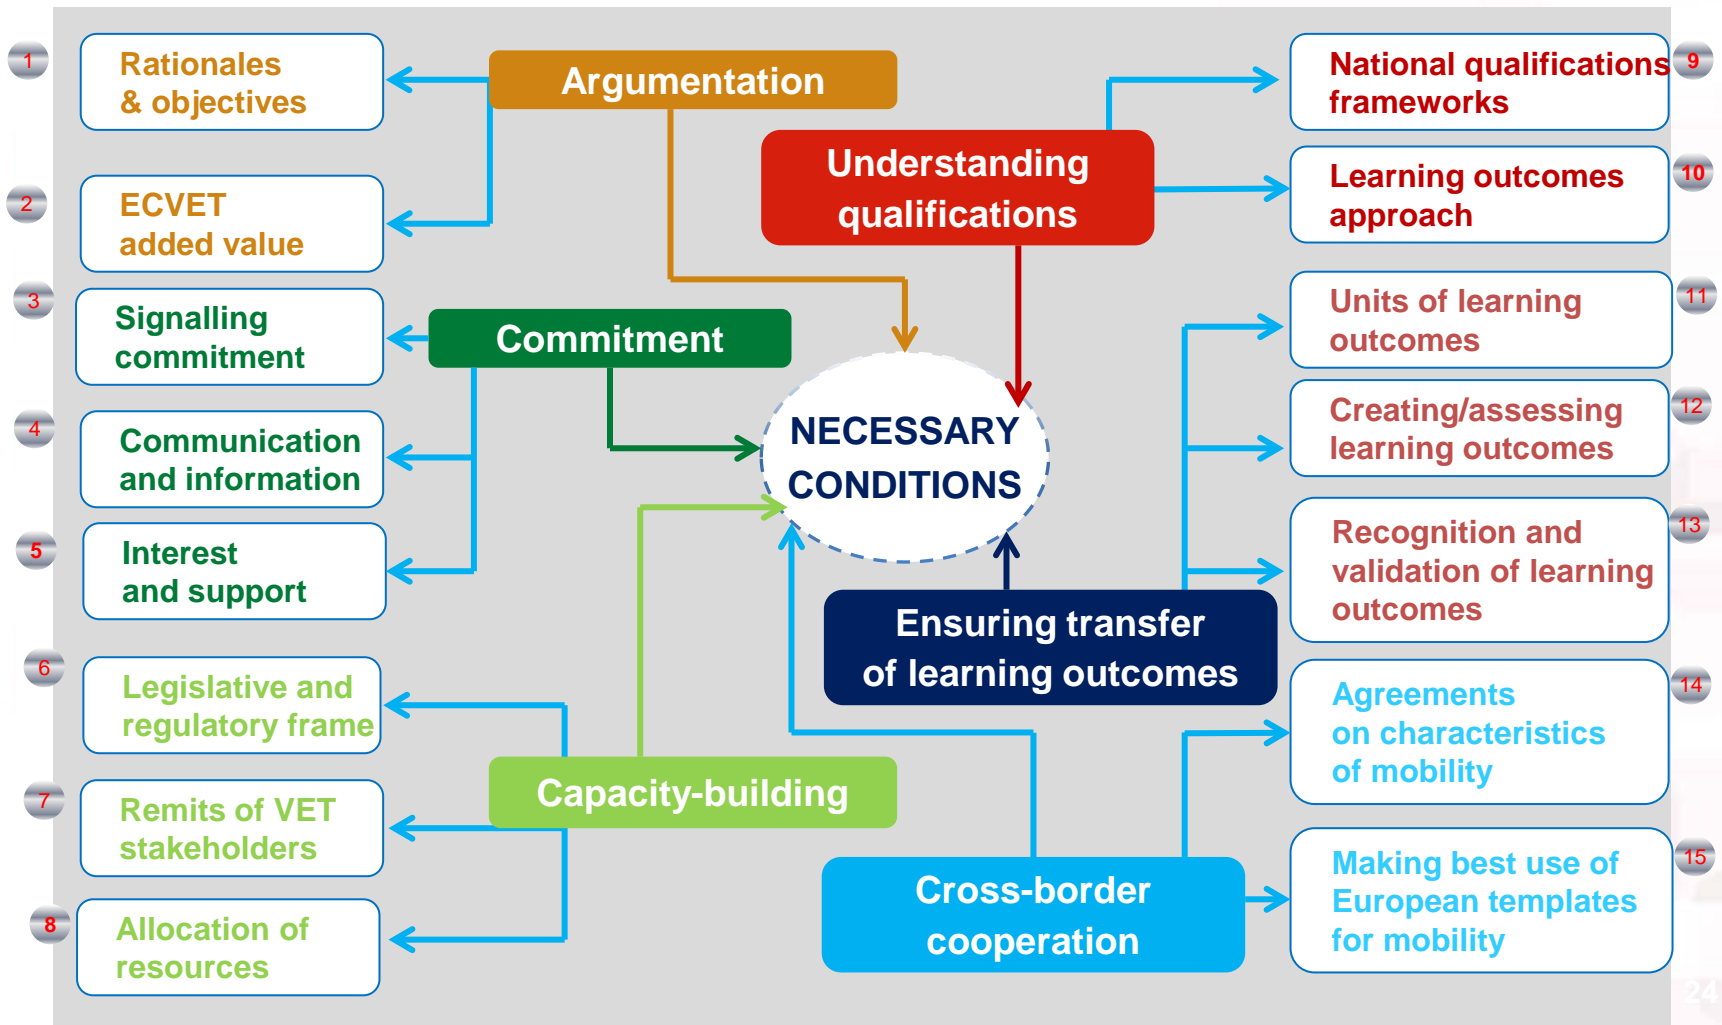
1 Rationales & objectives

2 ECVET added value

3 Signalling commitment

4 Communication and information

5 Interest and support

6 Legislative and regulatory frame

7 Remits of VET stakeholders

8 Allocation of resources

Argumentation

Understanding qualifications

Commitment

NECESSARY CONDITIONS

Ensuring transfer of learning outcomes

Capacity-building

Cross-border cooperation

National qualifications frameworks 9

Learning outcomes approach 10

Units of learning outcomes 11

Creating/assessing learning outcomes 12

Recognition and validation of learning outcomes 13

Agreements on characteristics of mobility 14

Making best use of European templates for mobility 15

24